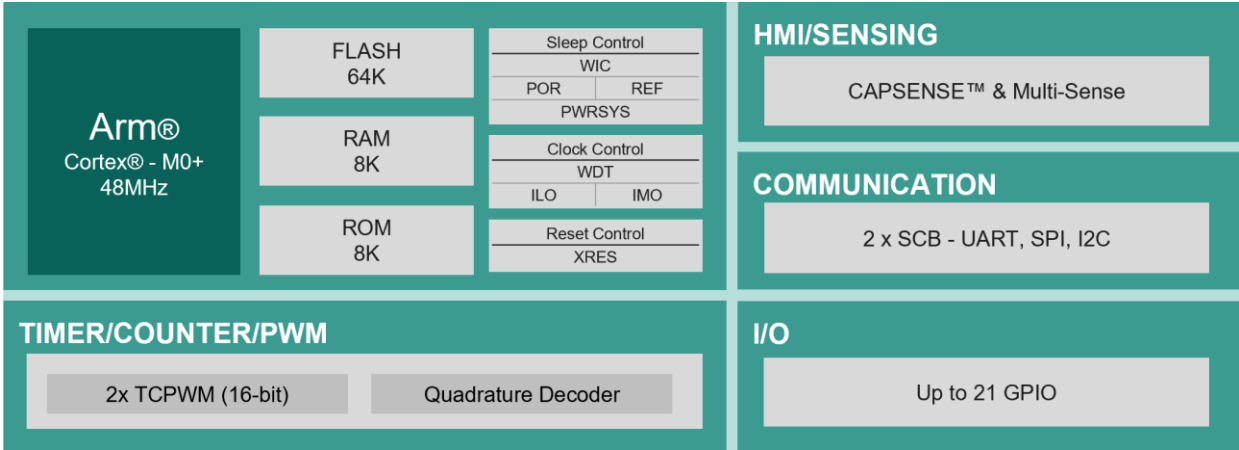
Arm®
Cortex® - M0+
48MHz

FLASH
64K

RAM
8K

ROM
8K

Sleep Control
WIC
POR REF
PWRSYS

Clock Control
WDT
ILO IMO

Reset Control
XRES

HMI/SENSING

CAPSENSE™ & Multi-Sense

COMMUNICATION

2 x SCB - UART, SPI, I2C

TIMER/COUNTER/PWM

2x TCPWM (16-bit)

Quadrature Decoder

I/O

Up to 21 GPIO